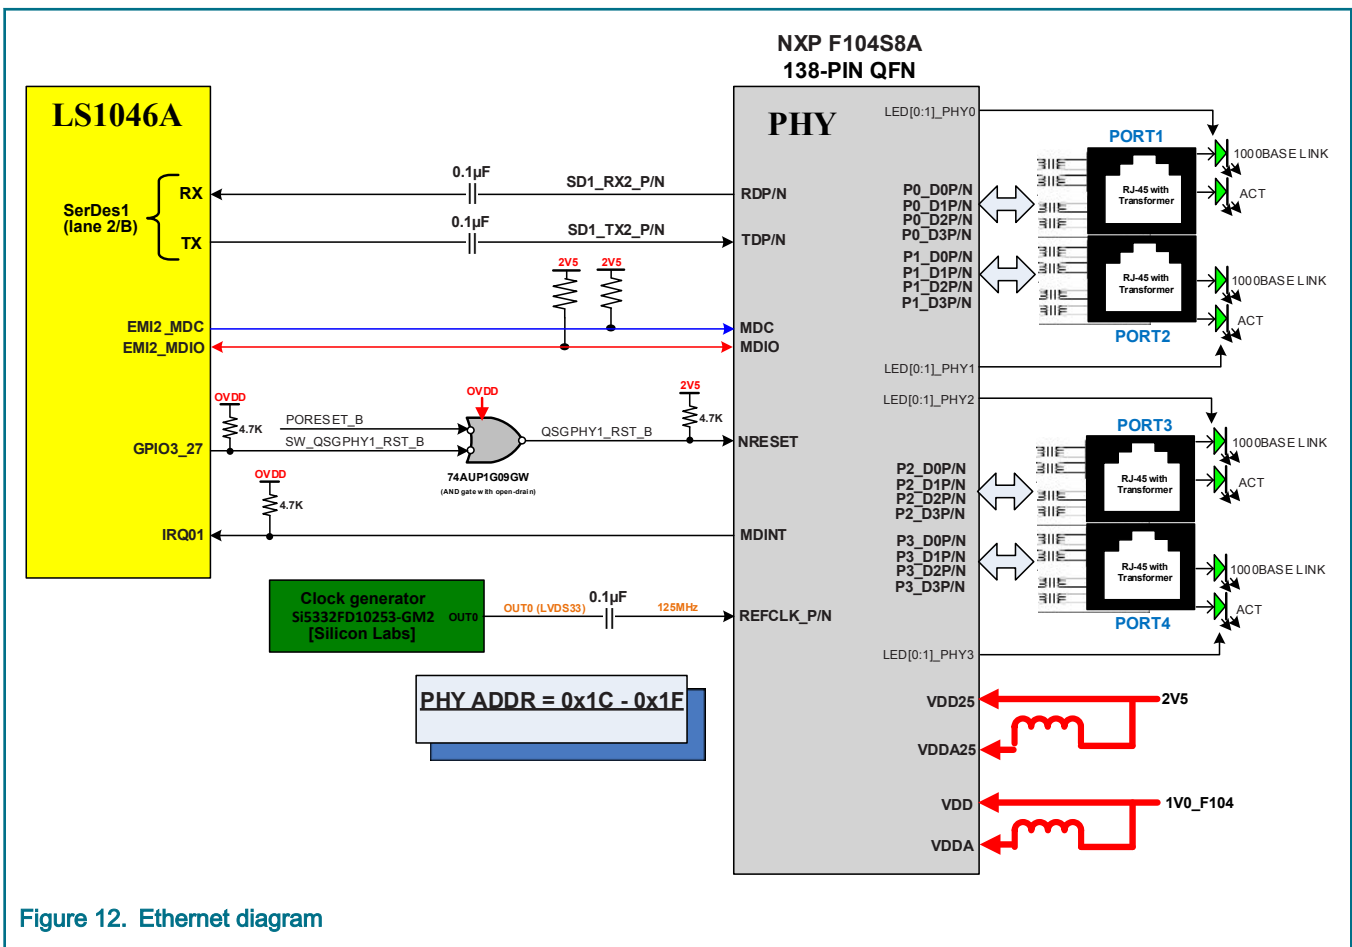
NXP F104S8A
138-PIN QFN

LS1046A

PHY

SerDes1
(lane 2/B)

RX

TX

0.1µF

SD1_RX2_P/N

RDP/N

0.1µF

SD1_TX2_P/N

TDP/N

2V5

2V5

EMI2_MDC

EMI2_MDIO

MDC

MDIO

OVDD

4.7K

PORESET_B

SW_QSGPHY1_RST_B

GPIO3_27

OVDD

74AUP1G09GW
(AND gate with open-drain)

QSGPHY1_RST_B

2V5

4.7K

NRESET

OVDD

4.7K

IRQ01

MDINT

Clock generator
Si5332FD10253-GM2
[Silicon Labs]

OUT0

OUT0 (LVDS33)

0.1µF

125MHz

REFCLK_P/N

PHY ADDR = 0x1C - 0x1F

LED[0:1]_PHY0

PORT1

1000BASE LINK

ACT

P0_D0P/N
P0_D1P/N
P0_D2P/N
P0_D3P/N

RJ-45 with Transformer

P1_D0P/N
P1_D1P/N
P1_D2P/N
P1_D3P/N

RJ-45 with Transformer

1000BASE LINK

ACT

PORT2

LED[0:1]_PHY1

LED[0:1]_PHY2

PORT3

1000BASE LINK

P2_D0P/N
P2_D1P/N
P2_D2P/N
P2_D3P/N

RJ-45 with Transformer

ACT

P3_D0P/N
P3_D1P/N
P3_D2P/N
P3_D3P/N

RJ-45 with Transformer

1000BASE LINK

ACT

PORT4

LED[0:1]_PHY3

VDD25

2V5

VDDA25

VDD

1V0_F104

VDDA

Figure 12. Ethernet diagram